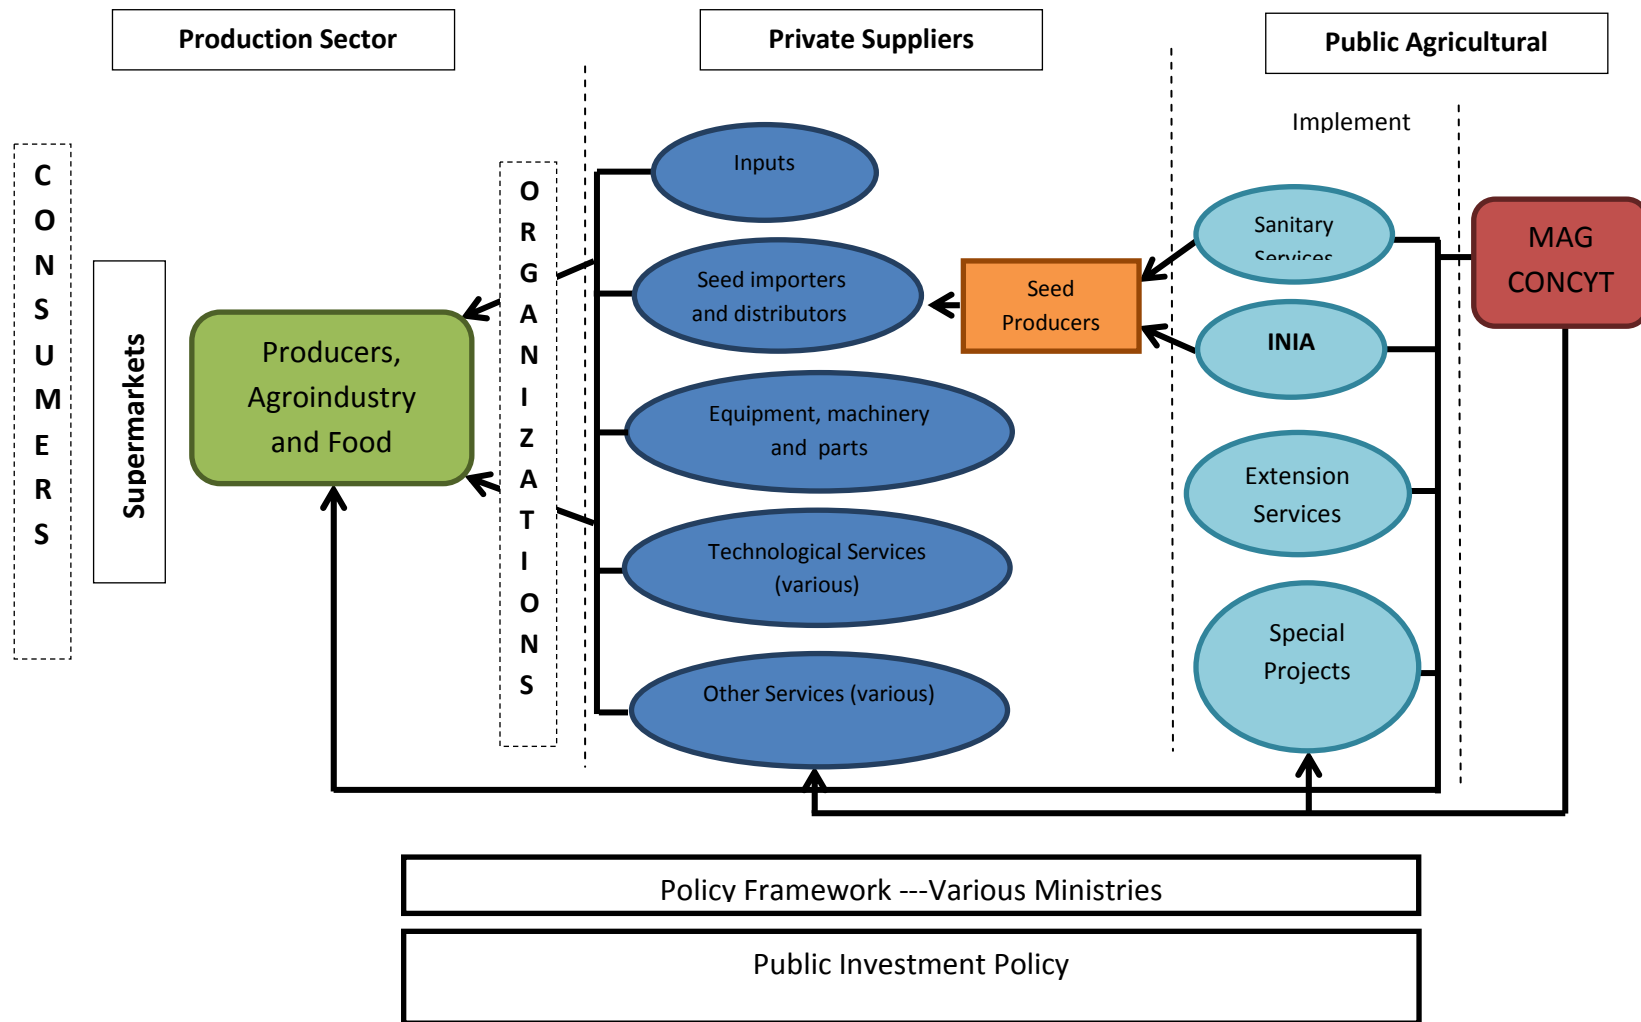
Production Sector

Private Suppliers

Public Agricultural

Implement

CONSUMERS

Supermarkets

Producers, Agroindustry and Food

ORGANIZATIONS

Inputs

Seed importers and distributors

Equipment, machinery and parts

Technological Services (various)

Other Services (various)

Seed Producers

Sanitary Services

INIA

Extension Services

Special Projects

MAG CONCYT

Policy Framework ---Various Ministries

Public Investment Policy